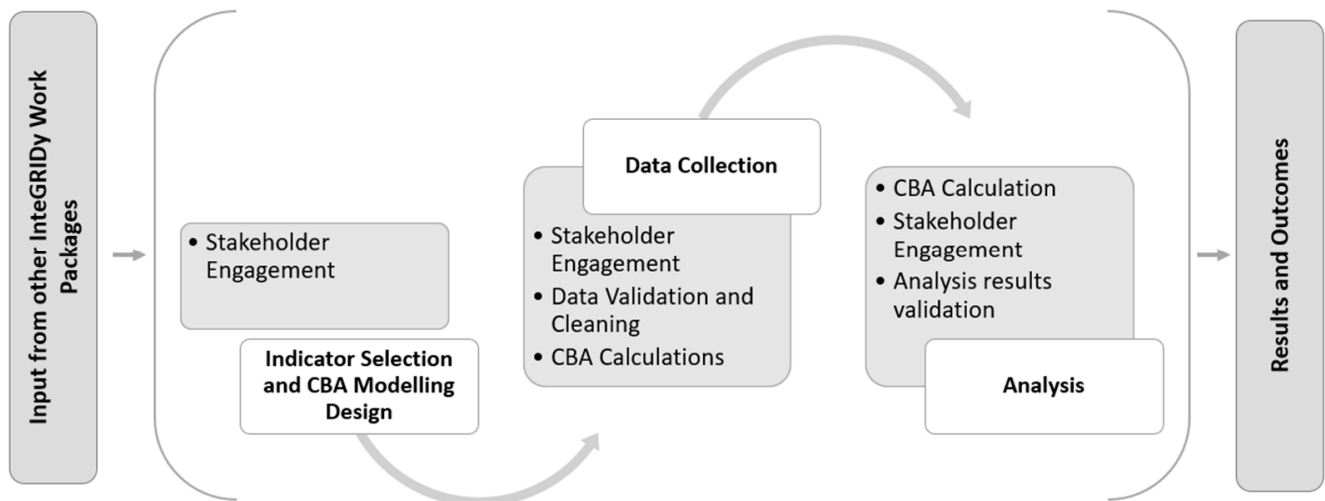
Input from other InteGRIDy Work Packages

• Stakeholder Engagement

Indicator Selection and CBA Modelling Design

Data Collection

• Stakeholder Engagement
• Data Validation and Cleaning
• CBA Calculations

• CBA Calculation
• Stakeholder Engagement
• Analysis results validation

Analysis

Results and Outcomes